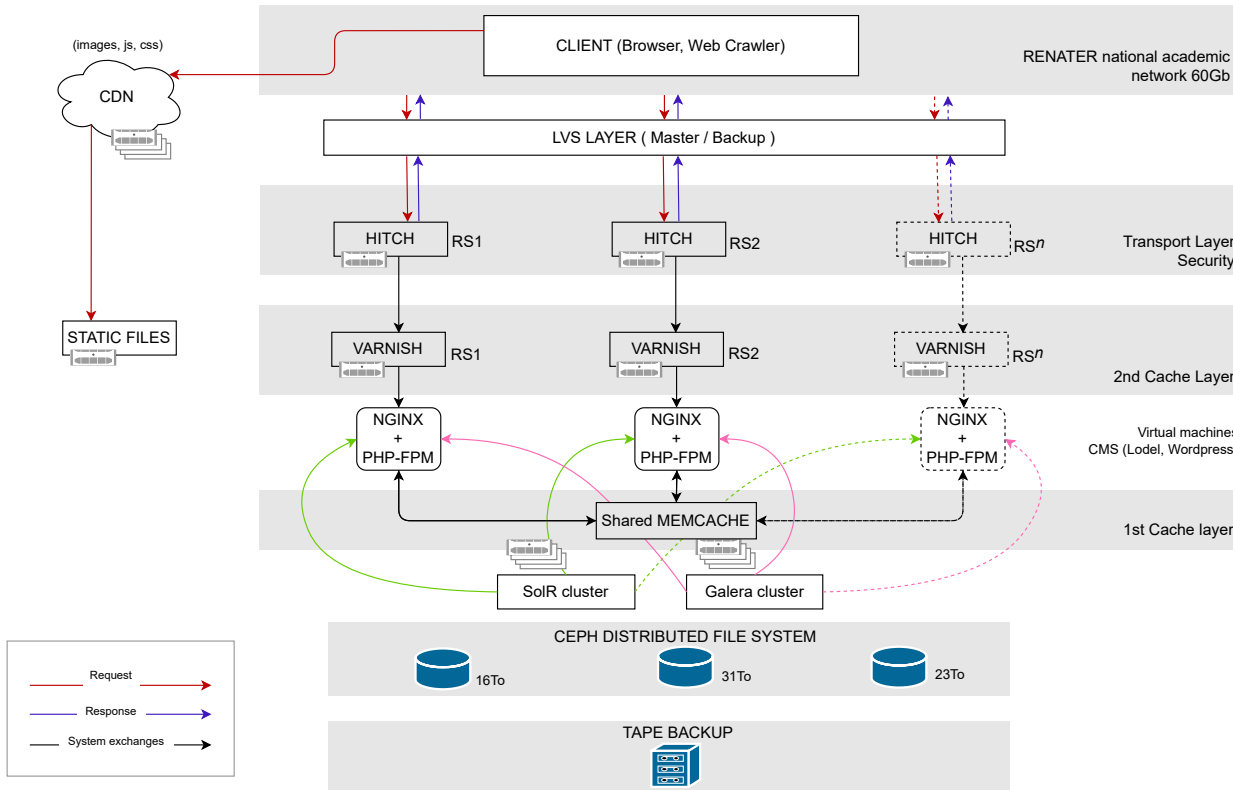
(images, js, css)

CDN

CLIENT (Browser, Web Crawler)

RENATER national academic network 60Gb

LVS LAYER ( Master / Backup )

HITCH RS1

HITCH RS2

HITCH RS$^n$

Transport Layer Security

STATIC FILES

VARNISH RS1

VARNISH RS2

VARNISH RS$^n$

2nd Cache Layer

NGINX + PHP-FPM

NGINX + PHP-FPM

NGINX + PHP-FPM

Virtual machines CMS (Lodel, Wordpress

Shared MEMCACHE

1st Cache layer

SolR cluster

Galera cluster

CEPH DISTRIBUTED FILE SYSTEM

16To

31To

23To

TAPE BACKUP

Request

Response

System exchanges